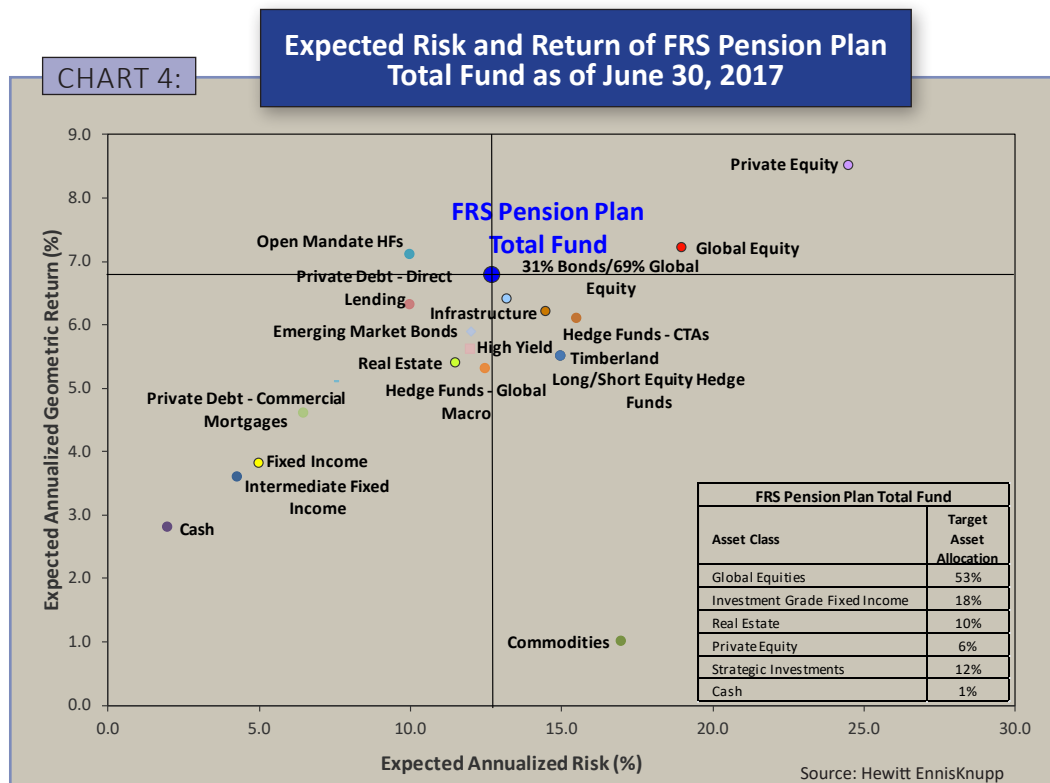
CHART 4:

Expected Risk and Return of FRS Pension Plan Total Fund as of June 30, 2017

Expected Annualized Geometric Return (%)

9.0
8.0
7.0
6.0
5.0
4.0
3.0
2.0
1.0
0.0

Private Equity
FRS Pension Plan Total Fund
Open Mandate HFs
Global Equity
31% Bonds/69% Global Equity
Private Debt - Direct Lending
Infrastructure
Emerging Market Bonds
Hedge Funds - CTAs
High Yield
Real Estate
Timberland
Long/Short Equity Hedge Funds
Hedge Funds - Global Macro
Private Debt - Commercial Mortgages
Fixed Income
Intermediate Fixed Income
Cash
Commodities

| FRS Pension Plan Total Fund | |
|---|---|
| Asset Class | Target Asset Allocation |
| Global Equities | 53% |
| Investment Grade Fixed Income | 18% |
| Real Estate | 10% |
| Private Equity | 6% |
| Strategic Investments | 12% |
| Cash | 1% |

0.0
5.0
10.0
15.0
20.0
25.0
30.0

Expected Annualized Risk (%)

Source: Hewitt EnnisKnupp